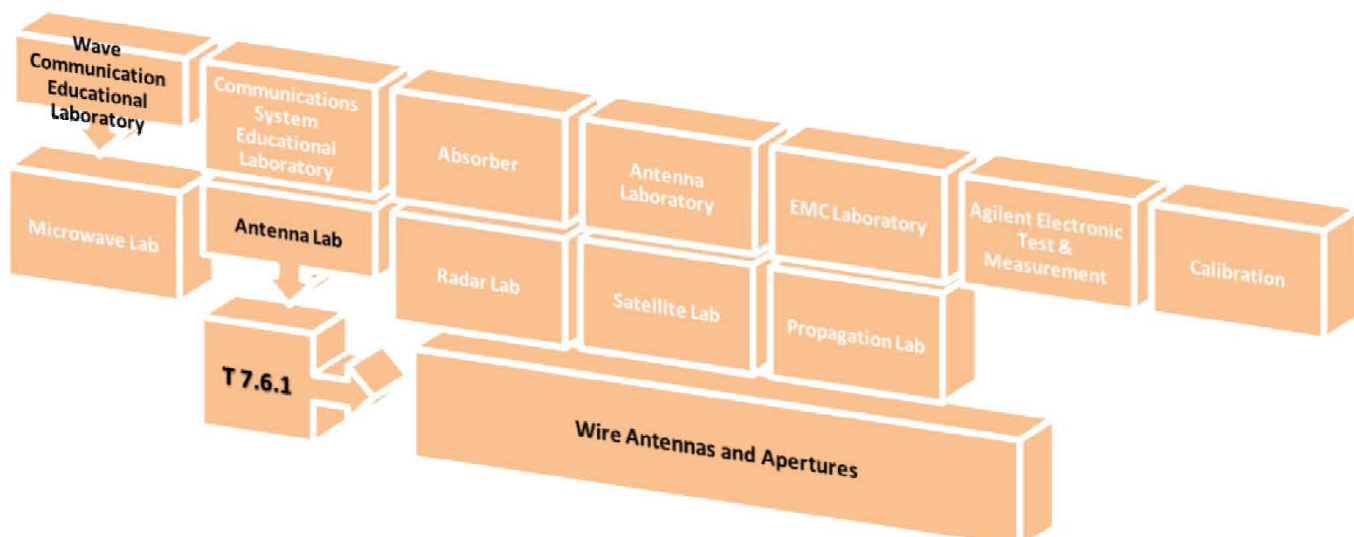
Wave Communication Educational Laboratory

Communications System Educational Laboratory

Absorber

Antenna Laboratory

EMC Laboratory

Agilent Electronic Test & Measurement

Calibration

Microwave Lab

Antenna Lab

Radar Lab

Satellite Lab

Propagation Lab

T 7.6.1

Wire Antennas and Apertures